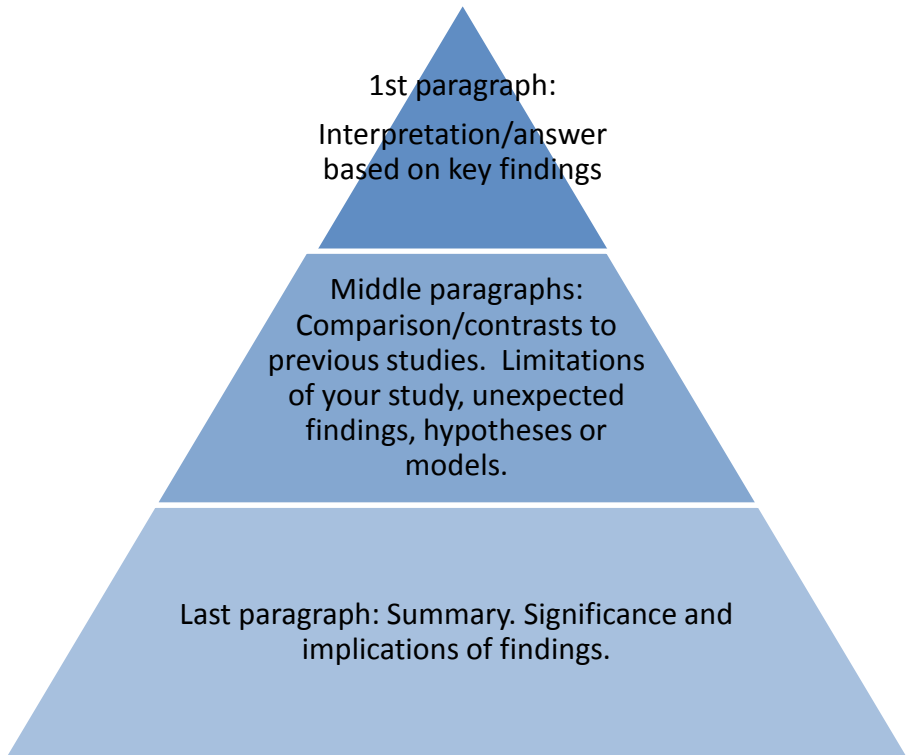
1st paragraph:

Interpretation/answer based on key findings

Middle paragraphs: Comparison/contrasts to previous studies. Limitations of your study, unexpected findings, hypotheses or models.

Last paragraph: Summary. Significance and implications of findings.